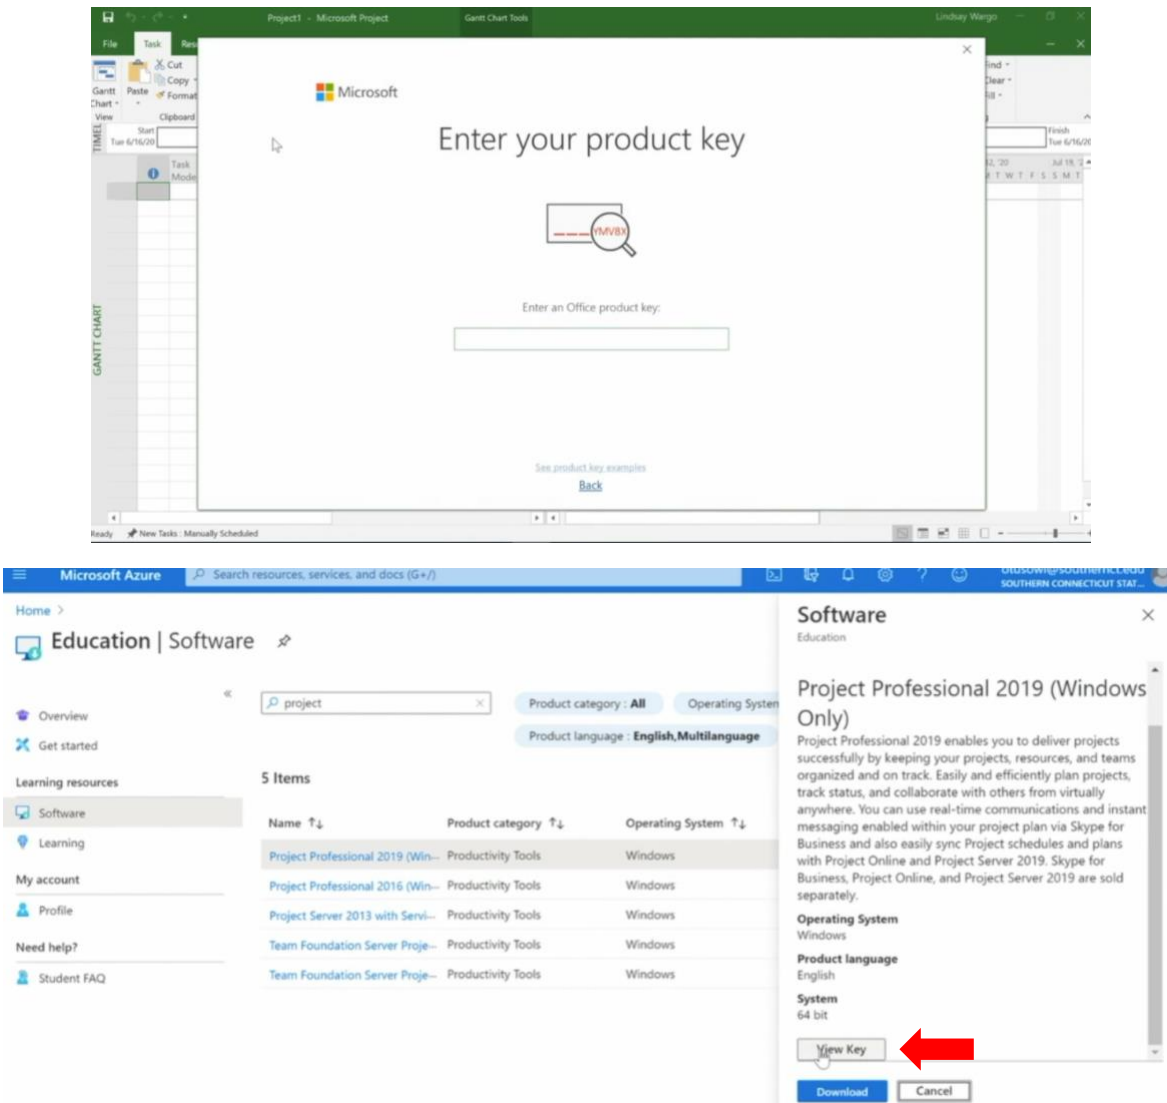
Project1 - Microsoft Project
Gantt Chart Tools
Lindsay Wargo

File Task Res

Cut
Copy
Format
Gantt Chart
Paste
View
Clipboard
TIMELINE
Start Tue 6/16/20
Finish Tue 6/16/20
Task Mode
GANTT CHART
Find
Clear
Fill

Microsoft

Enter your product key

YMV8X

Enter an Office product key:

See product key examples

Back

Ready
New Tasks : Manually Scheduled

Microsoft Azure
Search resources, services, and docs (G+/)
SOUTHERN CONNECTICUT STAT...

Home >

Education | Software

Overview
Get started
Learning resources
Software
Learning
My account
Profile
Need help?
Student FAQ

project

Product category : All
Operating System
Product language : English,Multilanguage

5 Items

| Name ↑↓ | Product category ↑↓ | Operating System ↑↓ |
|---|---|---|
| Project Professional 2019 (Win... | Productivity Tools | Windows |
| Project Professional 2016 (Win... | Productivity Tools | Windows |
| Project Server 2013 with Servi... | Productivity Tools | Windows |
| Team Foundation Server Proje... | Productivity Tools | Windows |
| Team Foundation Server Proje... | Productivity Tools | Windows |

Software
Education

Project Professional 2019 (Windows Only)
Project Professional 2019 enables you to deliver projects successfully by keeping your projects, resources, and teams organized and on track. Easily and efficiently plan projects, track status, and collaborate with others from virtually anywhere. You can use real-time communications and instant messaging enabled within your project plan via Skype for Business and also easily sync Project schedules and plans with Project Online and Project Server 2019. Skype for Business, Project Online, and Project Server 2019 are sold separately.

Operating System
Windows

Product language
English

System
64 bit

View Key

Download
Cancel